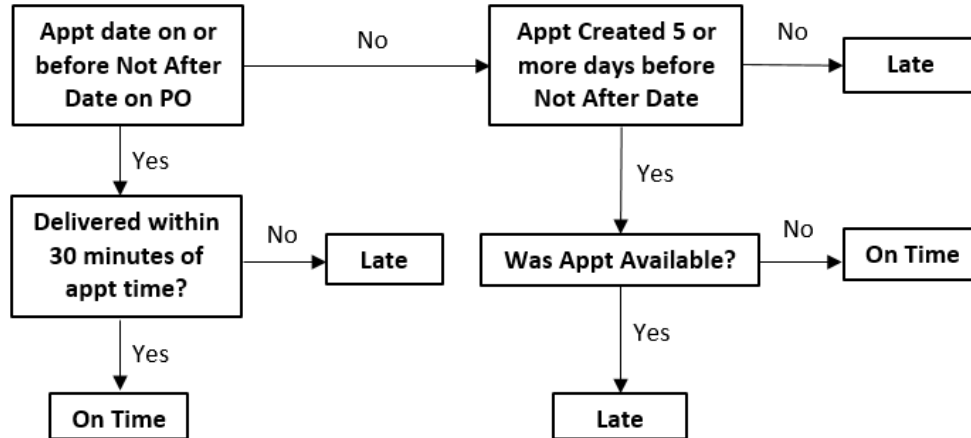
Appt date on or before Not After Date on PO

No

Appt Created 5 or more days before Not After Date

No

Late

Yes

Yes

Delivered within 30 minutes of appt time?

No

Late

Was Appt Available?

No

On Time

Yes

Yes

On Time

Late